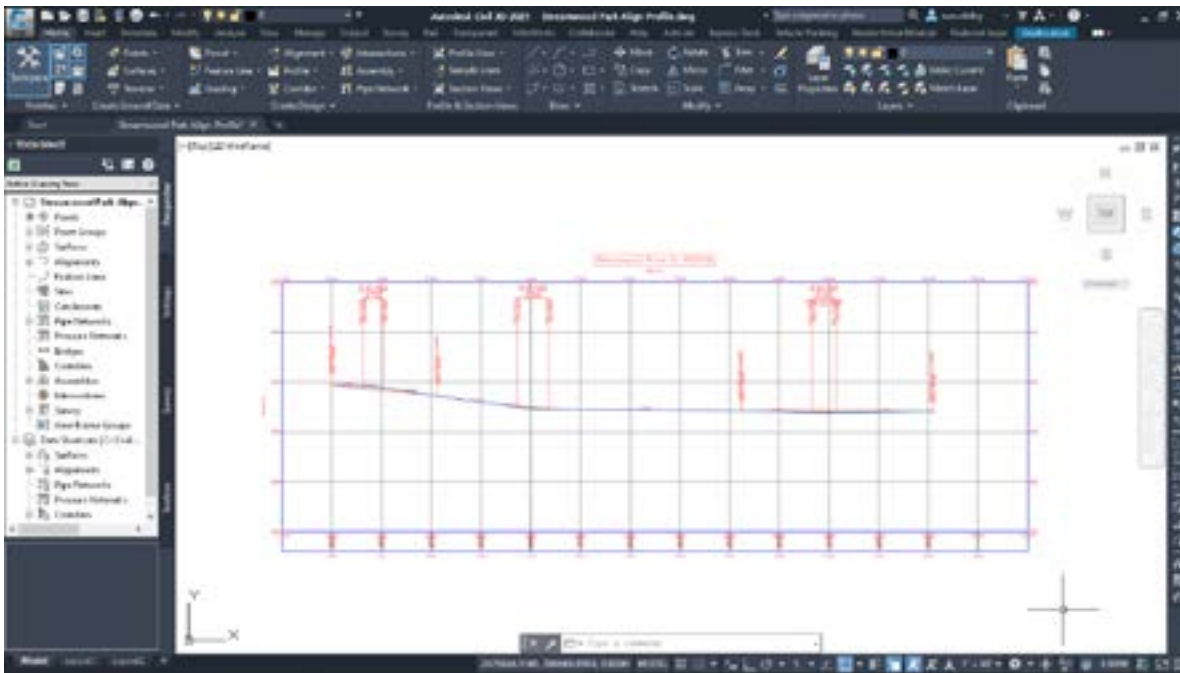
Autodesk Civil 3D 2021 Streamwood Park Align Profile.dwg

Home Insert Annotate Modify Analyze View Manage Output Survey Rail Transparent InfraWorks Collaborate Help Add-ins Express Tools

Toolspace

Points Surfaces Traverse

Parcel Feature Line Grading

Alignment Profile Corridor

Intersections Assembly Pipe Network

Profile View Sample Lines Section Views

Move Copy Stretch

Rotate Mirror Scale

Trim Fillet Array

Layer Properties

Make Current Match Layer

Paste

Palettes Create Ground Data Create Design Profile & Section Views Draw Modify Layers Clipboard

Start Streamwood Park Align Profile

Toolspace

Active Drawing View

Streamwood Park Align...
Points
Point Groups
Surfaces
Alignments
Feature Lines
Sites
Catchments
Pipe Networks
Pressure Networks
Bridges
Corridors
Assemblies
Intersections
Survey
View Frame Groups
Data Shortcuts
Surfaces
Alignments
Pipe Networks
Pressure Networks
Corridors

Prospector Settings Survey Toolbox

[-][Top][2D Wireframe]

N
W TOP E
S

Y
X

Type a command

Model Layout1 Layout2